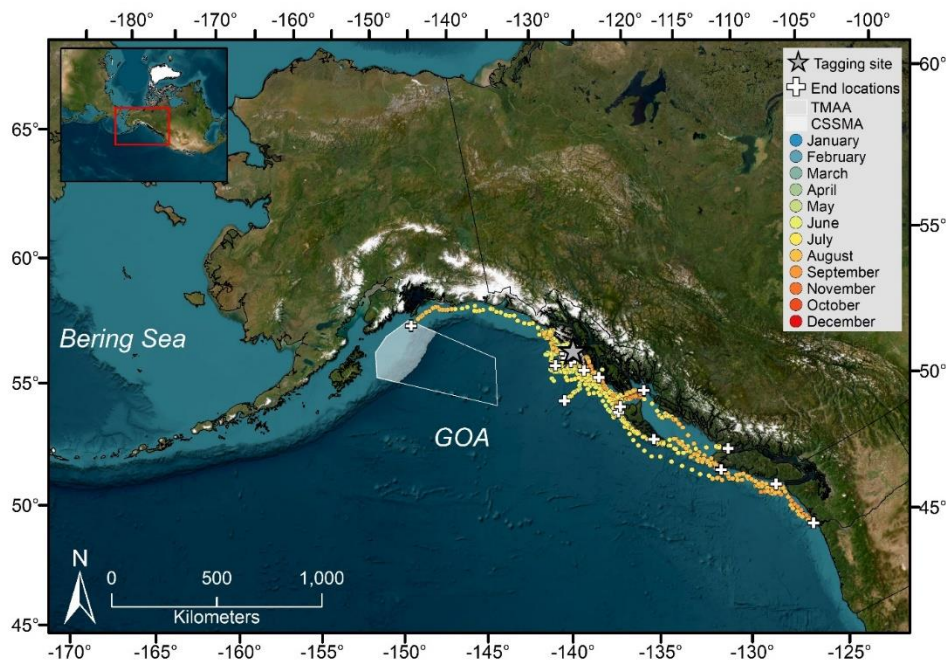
-180° -170° -160° -150° -140° -130° -120° -115° -110° -105° -100°

Tagging site
End locations
TMAA
CSSMA
January
February
March
April
May
June
July
August
September
November
October
December

65°
60°
55°
50°
45°

60°
55°
50°
45°

Bering Sea

GOA

N

0 500 1,000
Kilometers

-170° -165° -160° -155° -150° -145° -140° -135° -130° -125°